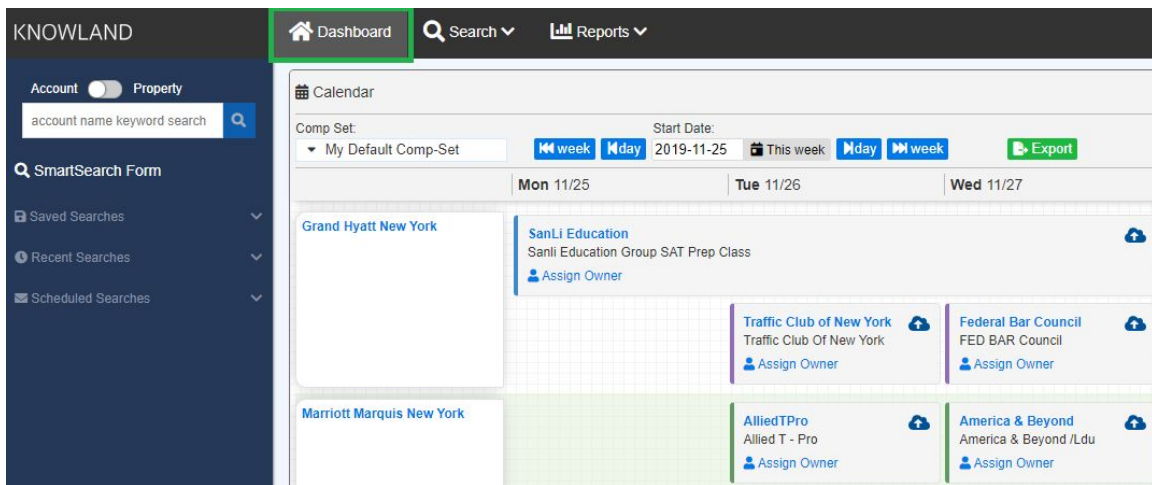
KNOWLAND

Dashboard Search Reports

Account Property

account name keyword search

SmartSearch Form

Saved Searches

Recent Searches

Scheduled Searches

Calendar

Comp Set:
My Default Comp-Set

Start Date:
week day 2019-11-25 This week day week Export

Mon 11/25 Tue 11/26 Wed 11/27

Grand Hyatt New York

SanLi Education
Sanli Education Group SAT Prep Class
Assign Owner

Traffic Club of New York
Traffic Club Of New York
Assign Owner

Federal Bar Council
FED BAR Council
Assign Owner

Marriott Marquis New York

AlliedTPro
Allied T - Pro
Assign Owner

America & Beyond
America & Beyond /Ldu
Assign Owner